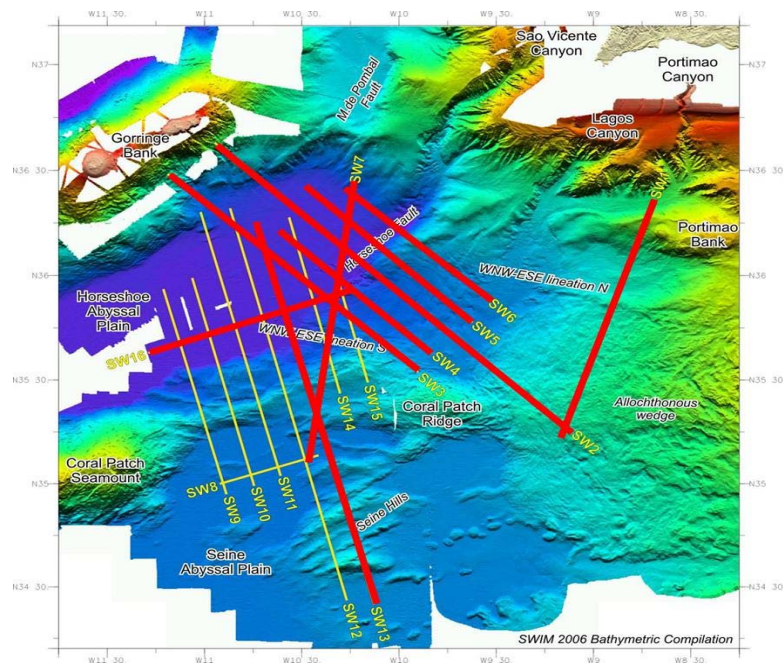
W11 30. W11 W10 30. W10 W9 30. W9 W8 30.

N37 N37

Sao Vicente Canyon

Portimao Canyon

M.de Pombal Fault

Lagos Canyon

Gorringe Bank

N36 30. N36 30.

SW7

SW1

Horseshoe Fault

Portimao Bank

N36 N36

WNW-ESE lineation N

Horseshoe Abyssal Plain

SW6

SW5

WNW-ESE lineation S

SW16

SW4

N35 30. N35 30.

SW3

SW15

SW14

Coral Patch Ridge

Allochthonous wedge

SW2

Coral Patch Seamount

N35 N35

SW8

SW9

SW10

SW11

Seine Hills

Seine Abyssal Plain

N34 30. N34 30.

SW12

SW13

SWIM 2006 Bathymetric Compilation

W11 30. W11 W10 30. W10 W9 30. W9 W8 30.